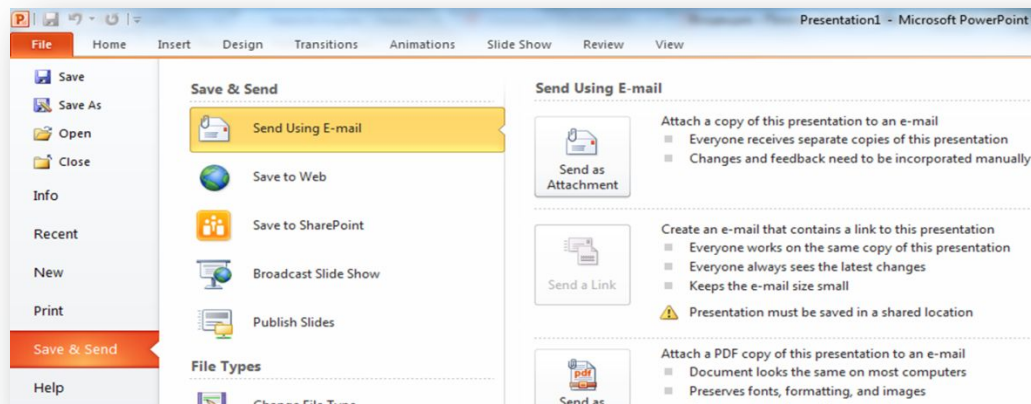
Presentation1 - Microsoft PowerPoint

File Home Insert Design Transitions Animations Slide Show Review View

Save
Save As
Open
Close
Info
Recent
New
Print
Save & Send
Help

Save & Send

Send Using E-mail
Save to Web
Save to SharePoint
Broadcast Slide Show
Publish Slides

File Types

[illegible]

Send Using E-mail

Send as Attachment

Attach a copy of this presentation to an e-mail
Everyone receives separate copies of this presentation
Changes and feedback need to be incorporated manually

Send a Link

Create an e-mail that contains a link to this presentation
Everyone works on the same copy of this presentation
Everyone always sees the latest changes
Keeps the e-mail size small
Presentation must be saved in a shared location

Send as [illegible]

Attach a PDF copy of this presentation to an e-mail
Document looks the same on most computers
Preserves fonts, formatting, and images